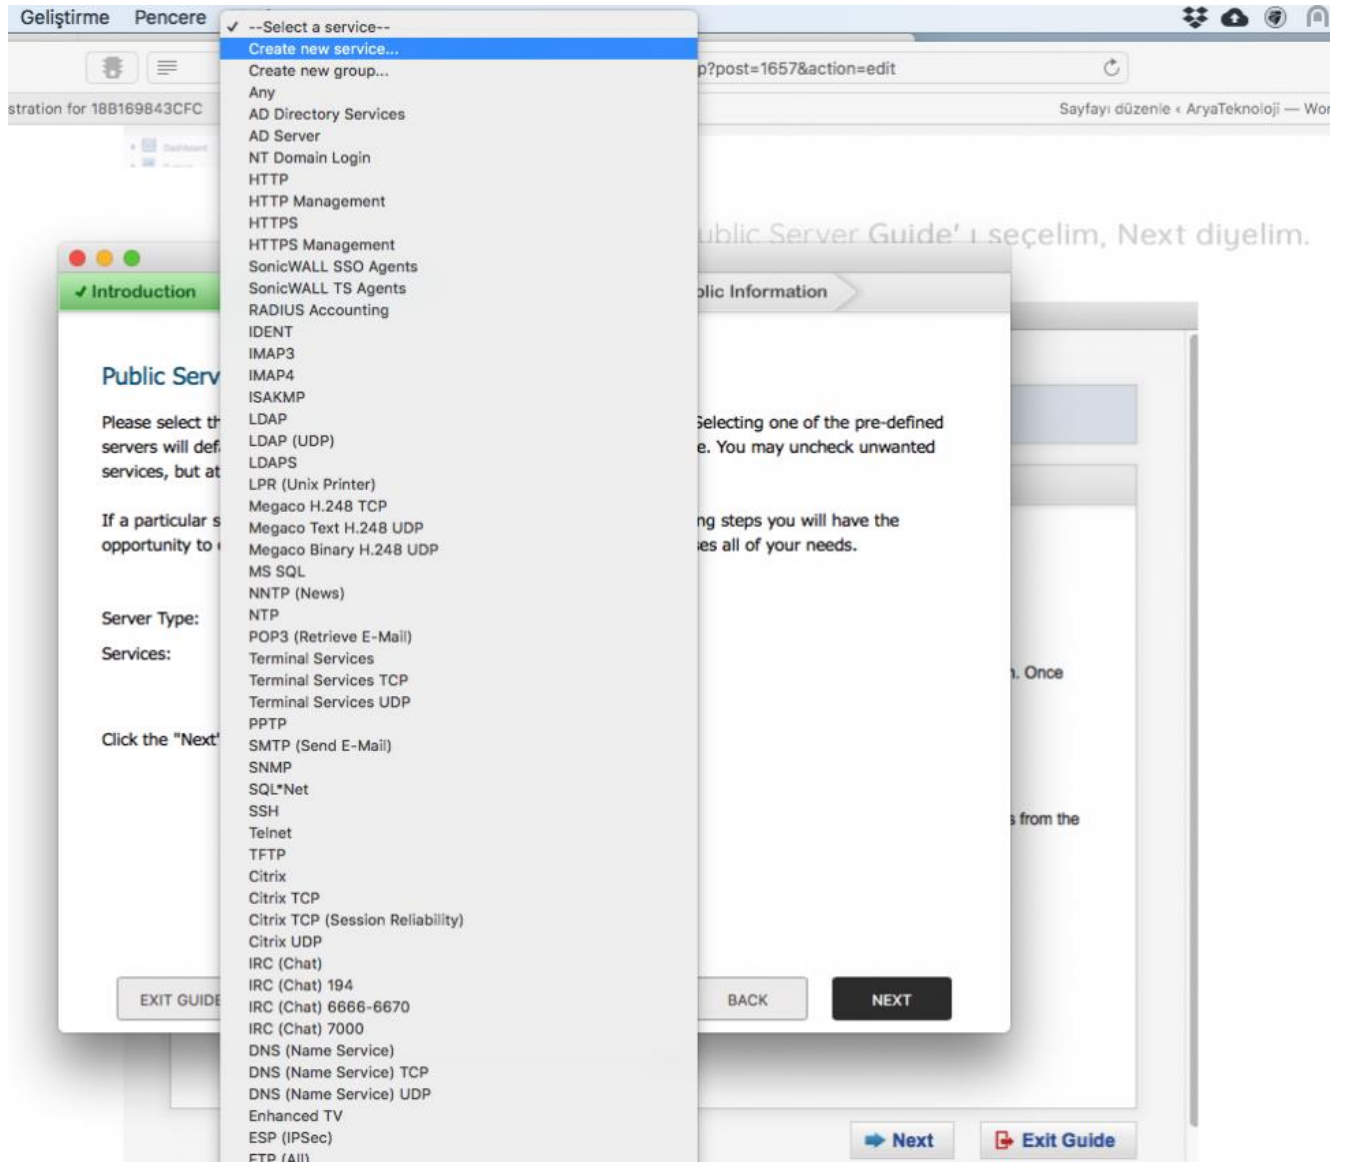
Geliştirme Pencere

✓ --Select a service--
Create new service...
Create new group...
Any
AD Directory Services
AD Server
NT Domain Login
HTTP
HTTP Management
HTTPS
HTTPS Management
SonicWALL SSO Agents
SonicWALL TS Agents
RADIUS Accounting
IDENT
IMAP3
IMAP4
ISAKMP
LDAP
LDAP (UDP)
LDAPS
LPR (Unix Printer)
Megaco H.248 TCP
Megaco Text H.248 UDP
Megaco Binary H.248 UDP
MS SQL
NNTP (News)
NTP
POP3 (Retrieve E-Mail)
Terminal Services
Terminal Services TCP
Terminal Services UDP
PPTP
SMTP (Send E-Mail)
SNMP
SQL*Net
SSH
Telnet
TFTP
Citrix
Citrix TCP
Citrix TCP (Session Reliability)
Citrix UDP
IRC (Chat)
IRC (Chat) 194
IRC (Chat) 6666-6670
IRC (Chat) 7000
DNS (Name Service)
DNS (Name Service) TCP
DNS (Name Service) UDP
Enhanced TV
ESP (IPSec)
FTP (All)

p?post=1657&action=edit

stration for 18B169843CFC

Sayfayı düzenle ‹ AryaTeknoloji — Wor

ublic Server Guide' ı seçelim, Next diyelim.

✓ Introduction

blic Information

Public Serv

Please select th
servers will def
services, but at

Selecting one of the pre-defined
e. You may uncheck unwanted

If a particular s
opportunity to

ng steps you will have the
es all of your needs.

Server Type:
Services:

. Once

Click the "Next"

s from the

EXIT GUIDE

BACK

NEXT

Next

Exit Guide